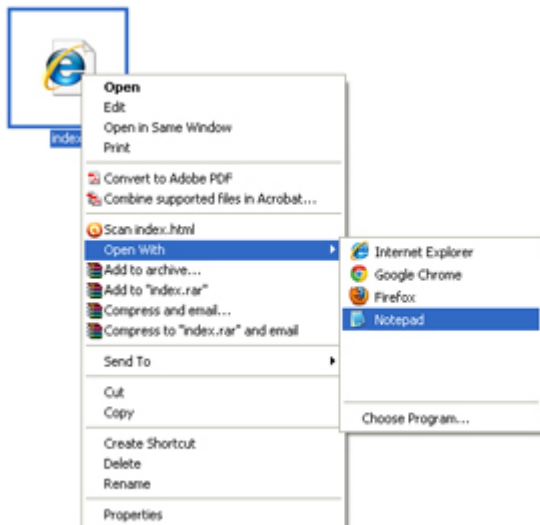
index

Open
Edit
Open in Same Window
Print

Convert to Adobe PDF
Combine supported files in Acrobat...

Scan index.html
Open With
Add to archive...
Add to "index.rar"
Compress and email...
Compress to "index.rar" and email

Send To

Cut
Copy

Create Shortcut
Delete
Rename

Properties

Internet Explorer
Google Chrome
Firefox
Notepad

Choose Program...